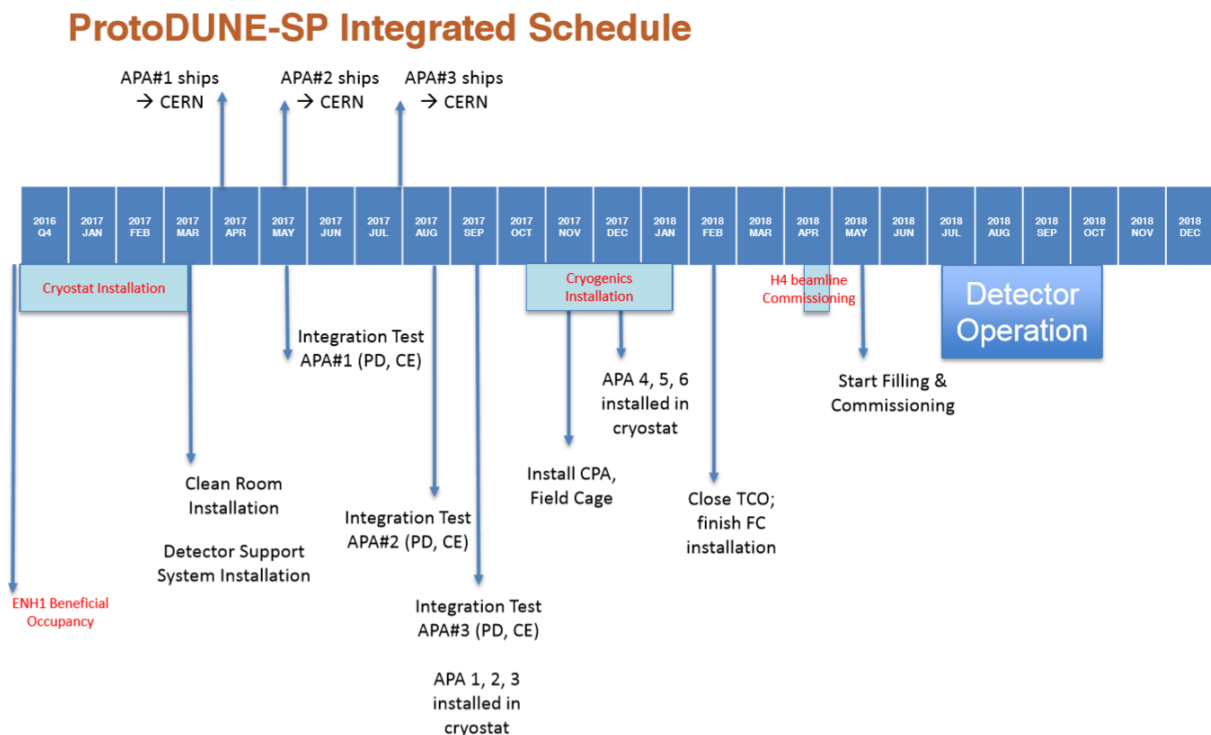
ProtoDUNE-SP Integrated Schedule

APA#1 ships → CERN

APA#2 ships → CERN

APA#3 ships → CERN

| 2016 Q4 | 2017 JAN | 2017 FEB | 2017 MAR | 2017 APR | 2017 MAY | 2017 JUN | 2017 JUL | 2017 AUG | 2017 SEP | 2017 OCT | 2017 NOV | 2017 DEC | 2018 JAN | 2018 FEB | 2018 MAR | 2018 APR | 2018 MAY | 2018 JUN | 2018 JUL | 2018 AUG | 2018 SEP | 2018 OCT | 2018 NOV | 2018 DEC |
|---|---|---|---|---|---|---|---|---|---|---|---|---|---|---|---|---|---|---|---|---|---|---|---|---|

Cryostat Installation

Cryogenics Installation

H4 beamline Commissioning

Detector Operation

Integration Test APA#1 (PD, CE)

APA 4, 5, 6 installed in cryostat

Start Filling & Commissioning

Clean Room Installation

Detector Support System Installation

Integration Test APA#2 (PD, CE)

Install CPA, Field Cage

Close TCO; finish FC installation

ENH1 Beneficial Occupancy

Integration Test APA#3 (PD, CE)

APA 1, 2, 3 installed in cryostat